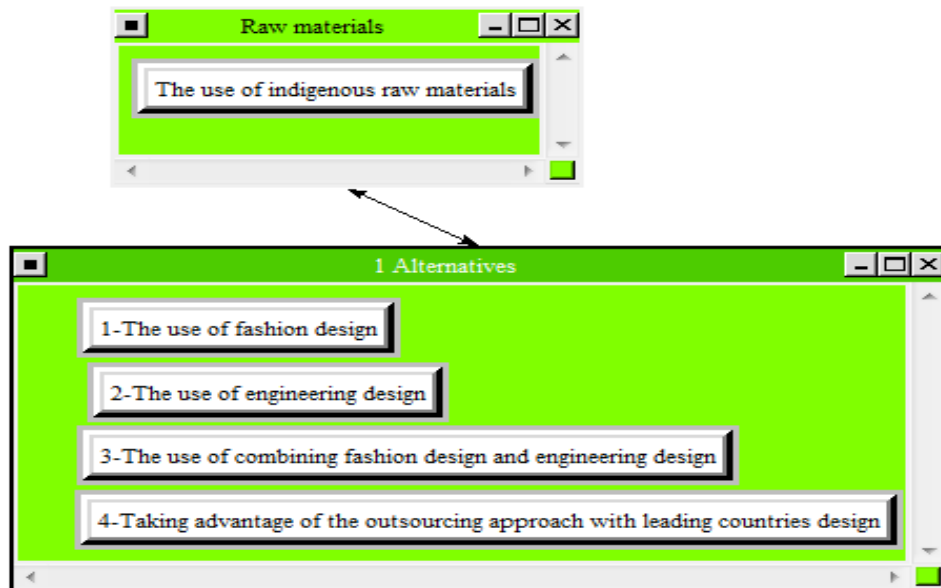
Raw materials

The use of indigenous raw materials

1 Alternatives

1-The use of fashion design

2-The use of engineering design

3-The use of combining fashion design and engineering design

4-Taking advantage of the outsourcing approach with leading countries design